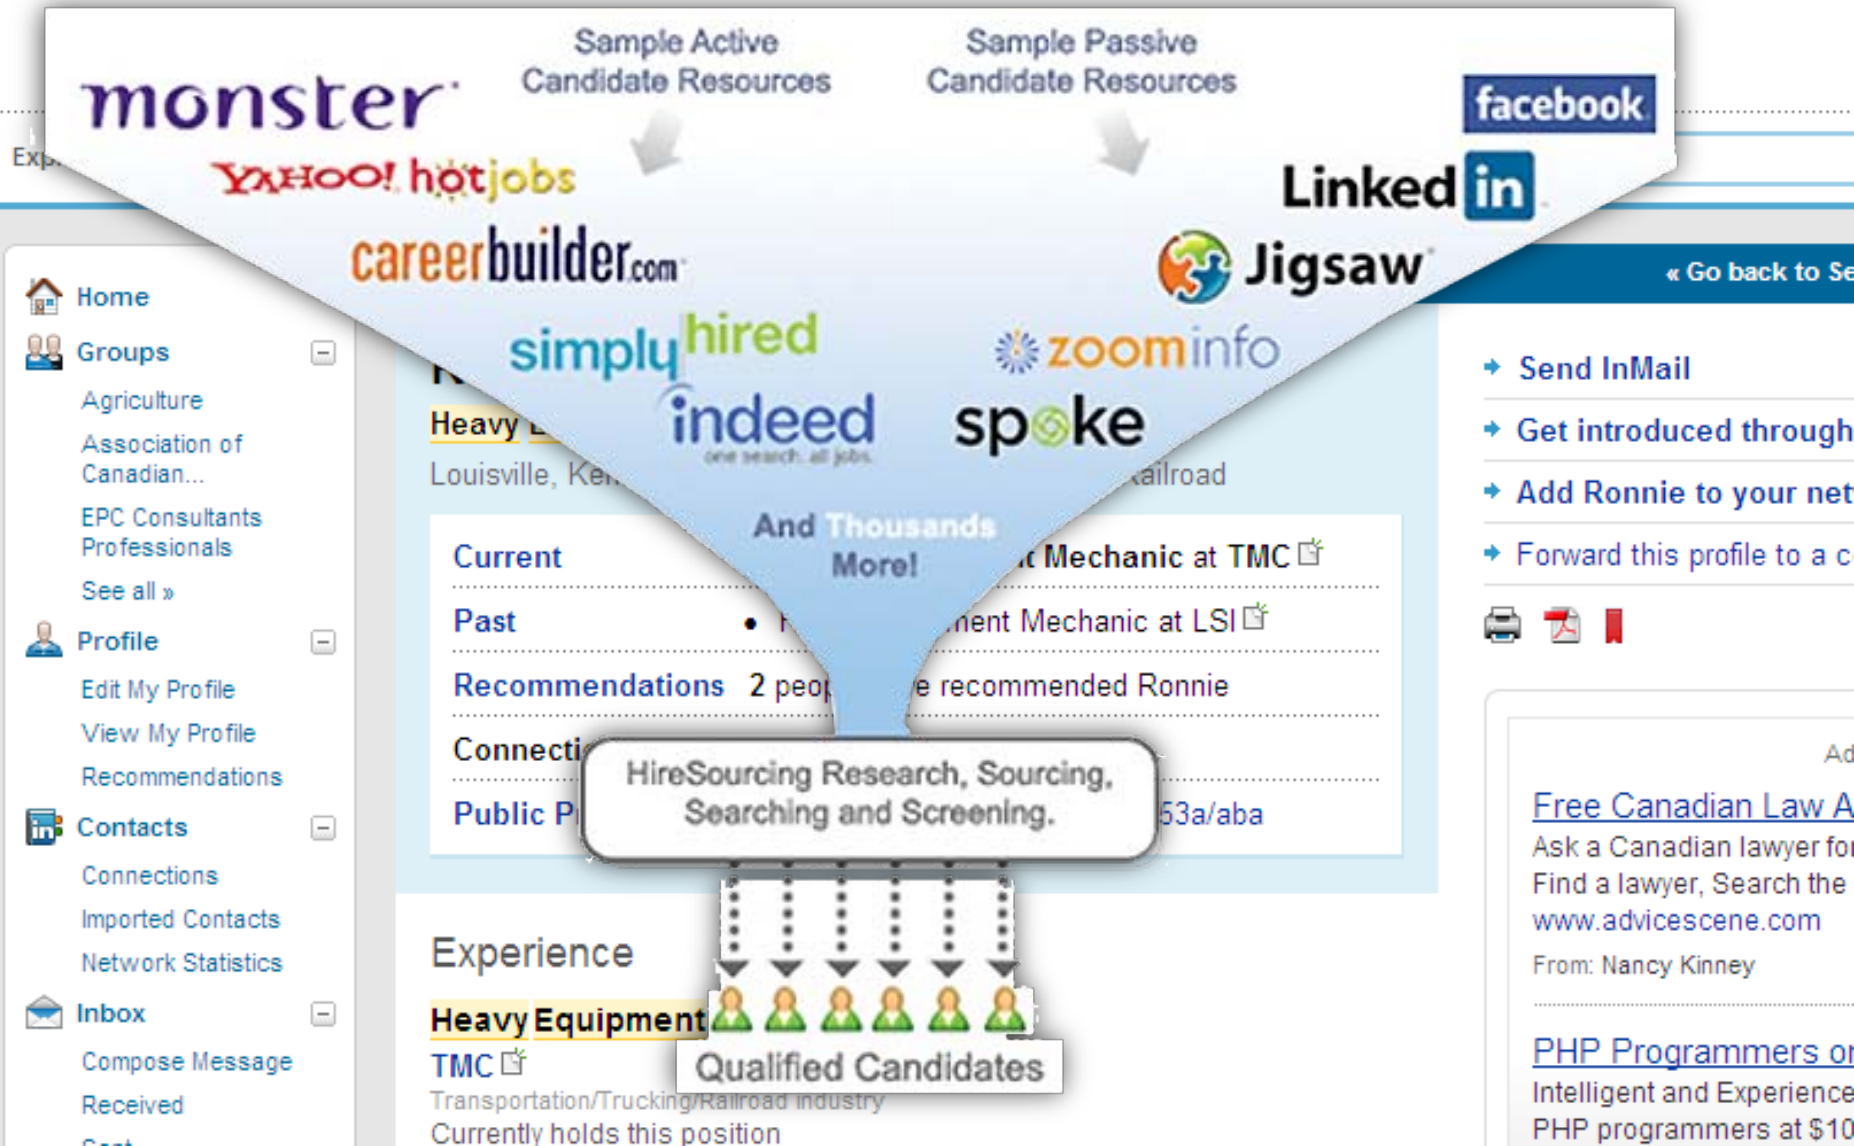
Sample Active Candidate Resources

Sample Passive Candidate Resources

monster

facebook

Exp

YAHOO! hotjobs

LinkedIn

careerbuilder.com

Jigsaw

« Go back to Se

Home

Groups

Agriculture

Association of Canadian...

EPC Consultants Professionals

See all »

Profile

Edit My Profile

View My Profile

Recommendations

Contacts

Connections

Imported Contacts

Network Statistics

Inbox

Compose Message

Received

Sent

simplyhired

zoominfo

indeed one search. all jobs.

spoke

Heavy

Louisville, Ke

ailroad

And Thousands More!

Current

t Mechanic at TMC

Past

•

nent Mechanic at LSI

Recommendations

2 peo

e recommended Ronnie

Connecti

Public P

53a/aba

HireSourcing Research, Sourcing, Searching and Screening.

Experience

Heavy Equipment

TMC

Qualified Candidates

Transportation/Trucking/Railroad Industry

Currently holds this position

Send InMail

Get introduced through

Add Ronnie to your net

Forward this profile to a c

Ad

Free Canadian Law A

Ask a Canadian lawyer fo

Find a lawyer, Search the

www.advicescene.com

From: Nancy Kinney

PHP Programmers o

Intelligent and Experience

PHP programmers at $10